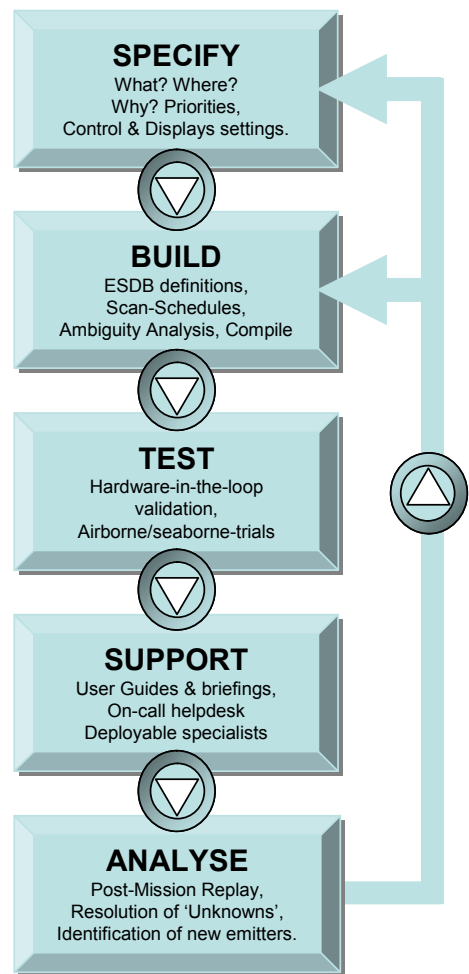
SPECIFY
What? Where?
Why? Priorities,
Control & Displays settings.

BUILD
ESDB definitions,
Scan-Schedules,
Ambiguity Analysis, Compile

TEST
Hardware-in-the-loop validation,
Airborne/seaborne-trials

SUPPORT
User Guides & briefings,
On-call helpdesk
Deployable specialists

ANALYSE
Post-Mission Replay,
Resolution of 'Unknowns',
Identification of new emitters.